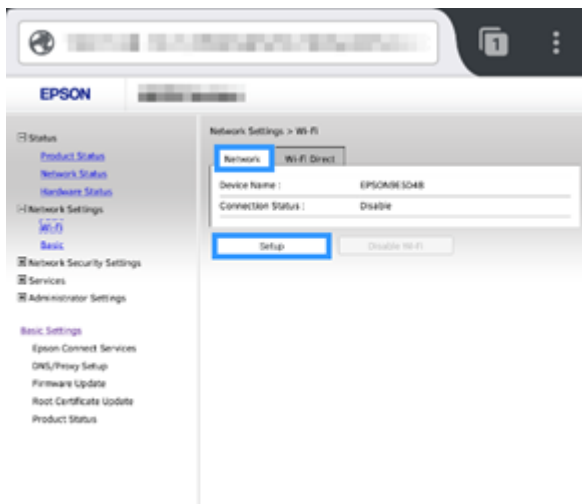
1

EPSON

Status
Product Status
Network Status
Hardware Status
Network Settings
Wi-Fi
Basic
Network Security Settings
Services
Administrator Settings

Basic Settings
Epson Connect Services
DNS/Proxy Setup
Firmware Update
Root Certificate Update
Product Status

Network Settings > Wi-Fi

Network | Wi-Fi Direct

| Device Name : | EPSON9E5D4B |
|---|---|
| Connection Status : | Disable |

Setup | Disable Wi-Fi